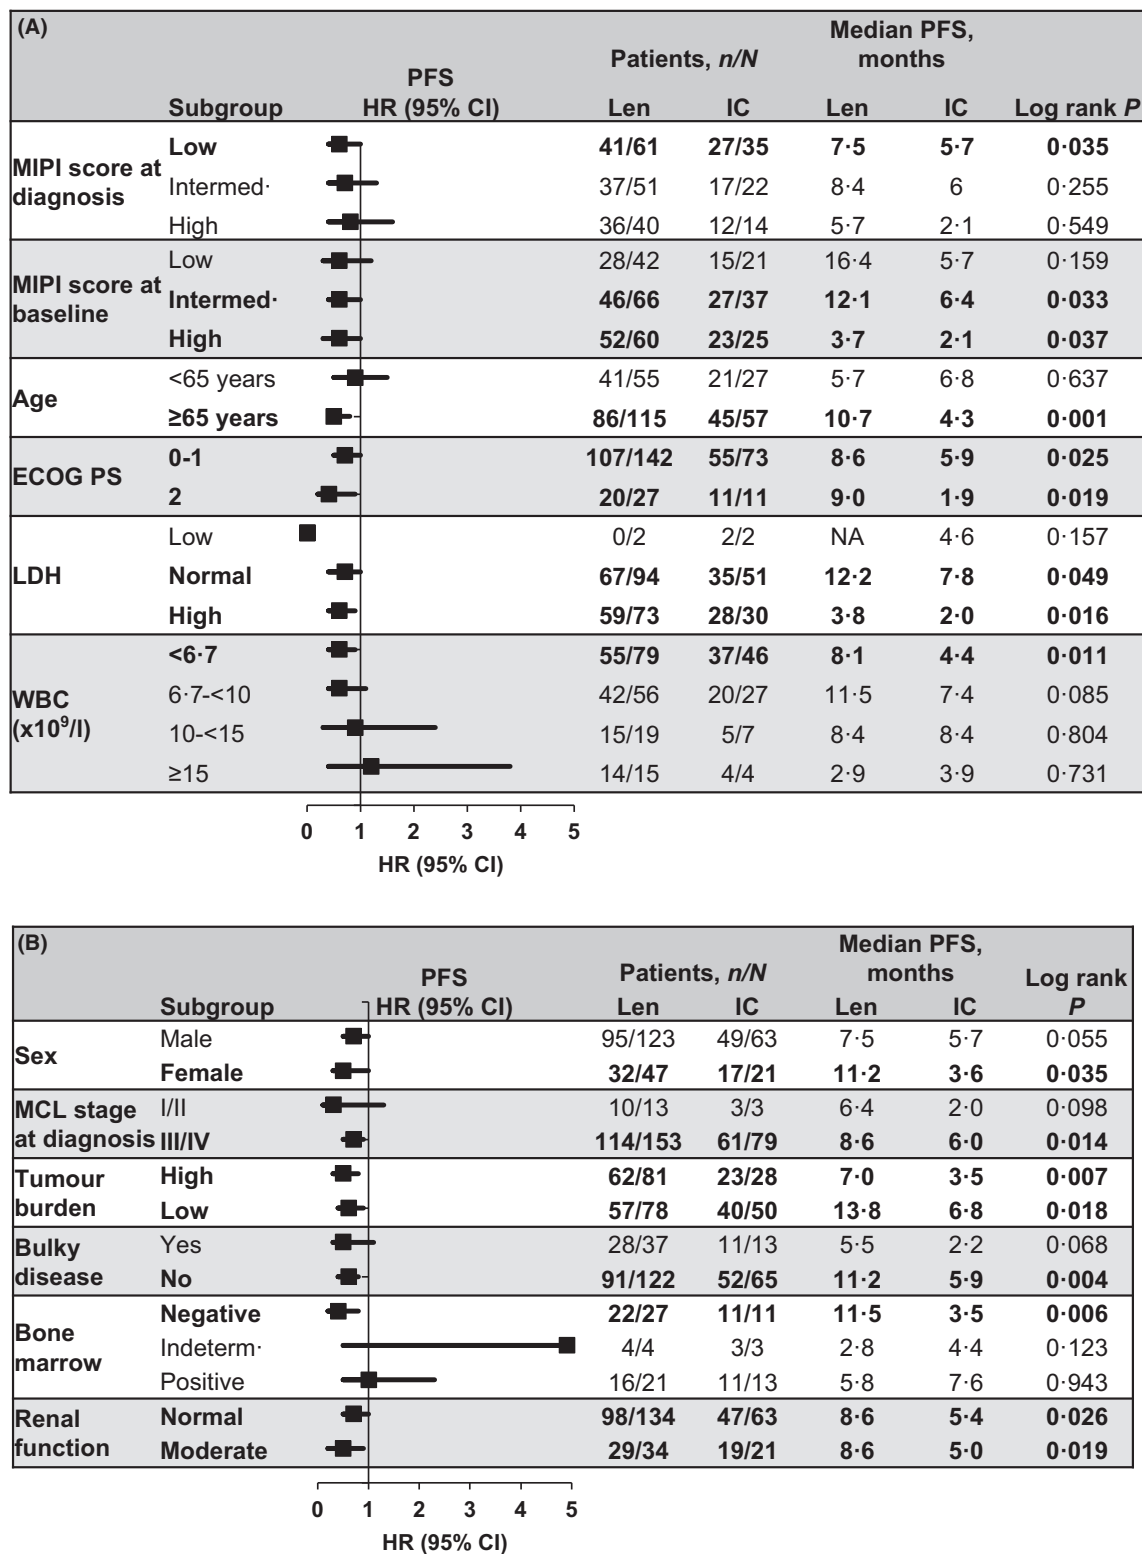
(A)

| | Subgroup | PFS HR (95% CI) | Patients, *n/N* Len | Patients, *n/N* IC | Median PFS, months Len | Median PFS, months IC | Log rank *P* |
|---|---|---|---|---|---|---|---|
| MIPI score at diagnosis | **Low** | | **41/61** | **27/35** | **7·5** | **5·7** | **0·035** |
| | Intermed· | | 37/51 | 17/22 | 8·4 | 6 | 0·255 |
| | High | | 36/40 | 12/14 | 5·7 | 2·1 | 0·549 |
| MIPI score at baseline | Low | | 28/42 | 15/21 | 16·4 | 5·7 | 0·159 |
| | **Intermed·** | | **46/66** | **27/37** | **12·1** | **6·4** | **0·033** |
| | **High** | | **52/60** | **23/25** | **3·7** | **2·1** | **0·037** |
| Age | <65 years | | 41/55 | 21/27 | 5·7 | 6·8 | 0·637 |
| | **≥65 years** | | **86/115** | **45/57** | **10·7** | **4·3** | **0·001** |
| ECOG PS | **0-1** | | **107/142** | **55/73** | **8·6** | **5·9** | **0·025** |
| | **2** | | **20/27** | **11/11** | **9·0** | **1·9** | **0·019** |
| LDH | Low | | 0/2 | 2/2 | NA | 4·6 | 0·157 |
| | **Normal** | | **67/94** | **35/51** | **12·2** | **7·8** | **0·049** |
| | **High** | | **59/73** | **28/30** | **3·8** | **2·0** | **0·016** |
| WBC ($x10^9/l$) | **<6·7** | | **55/79** | **37/46** | **8·1** | **4·4** | **0·011** |
| | 6·7-<10 | | 42/56 | 20/27 | 11·5 | 7·4 | 0·085 |
| | 10-<15 | | 15/19 | 5/7 | 8·4 | 8·4 | 0·804 |
| | ≥15 | | 14/15 | 4/4 | 2·9 | 3·9 | 0·731 |

0 1 2 3 4 5
HR (95% CI)

(B)

| | Subgroup | PFS HR (95% CI) | Patients, *n/N* Len | Patients, *n/N* IC | Median PFS, months Len | Median PFS, months IC | Log rank *P* |
|---|---|---|---|---|---|---|---|
| Sex | Male | | 95/123 | 49/63 | 7·5 | 5·7 | 0·055 |
| | **Female** | | **32/47** | **17/21** | **11·2** | **3·6** | **0·035** |
| MCL stage at diagnosis | I/II | | 10/13 | 3/3 | 6·4 | 2·0 | 0·098 |
| | **III/IV** | | **114/153** | **61/79** | **8·6** | **6·0** | **0·014** |
| Tumour burden | **High** | | **62/81** | **23/28** | **7·0** | **3·5** | **0·007** |
| | **Low** | | **57/78** | **40/50** | **13·8** | **6·8** | **0·018** |
| Bulky disease | Yes | | 28/37 | 11/13 | 5·5 | 2·2 | 0·068 |
| | **No** | | **91/122** | **52/65** | **11·2** | **5·9** | **0·004** |
| Bone marrow | **Negative** | | **22/27** | **11/11** | **11·5** | **3·5** | **0·006** |
| | Indeterm· | | 4/4 | 3/3 | 2·8 | 4·4 | 0·123 |
| | Positive | | 16/21 | 11/13 | 5·8 | 7·6 | 0·943 |
| Renal function | **Normal** | | **98/134** | **47/63** | **8·6** | **5·4** | **0·026** |
| | **Moderate** | | **29/34** | **19/21** | **8·6** | **5·0** | **0·019** |

0 1 2 3 4 5
HR (95% CI)